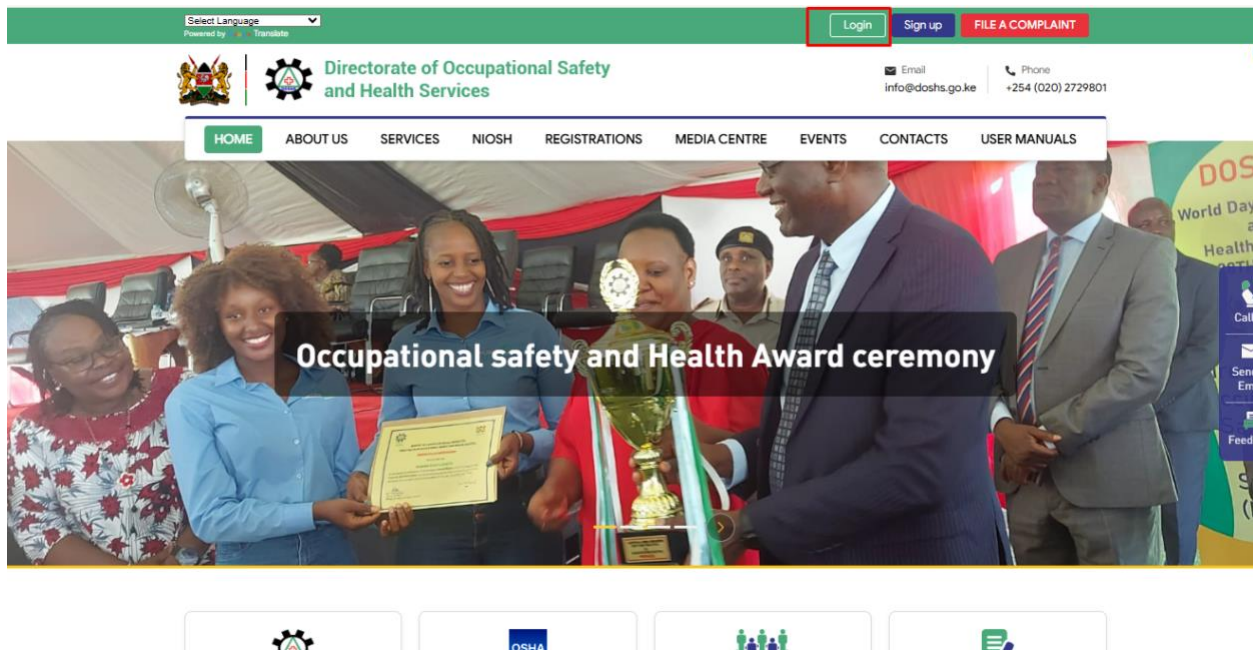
Select Language
Powered by Google Translate

Login Sign up FILE A COMPLAINT

Directorate of Occupational Safety and Health Services

Email info@doshs.go.ke
Phone +254 (020) 2729801

HOME ABOUT US SERVICES NIOSH REGISTRATIONS MEDIA CENTRE EVENTS CONTACTS USER MANUALS

Occupational safety and Health Award ceremony

DOS
World Day
Health

Call
Send Em
Feed

OSHA